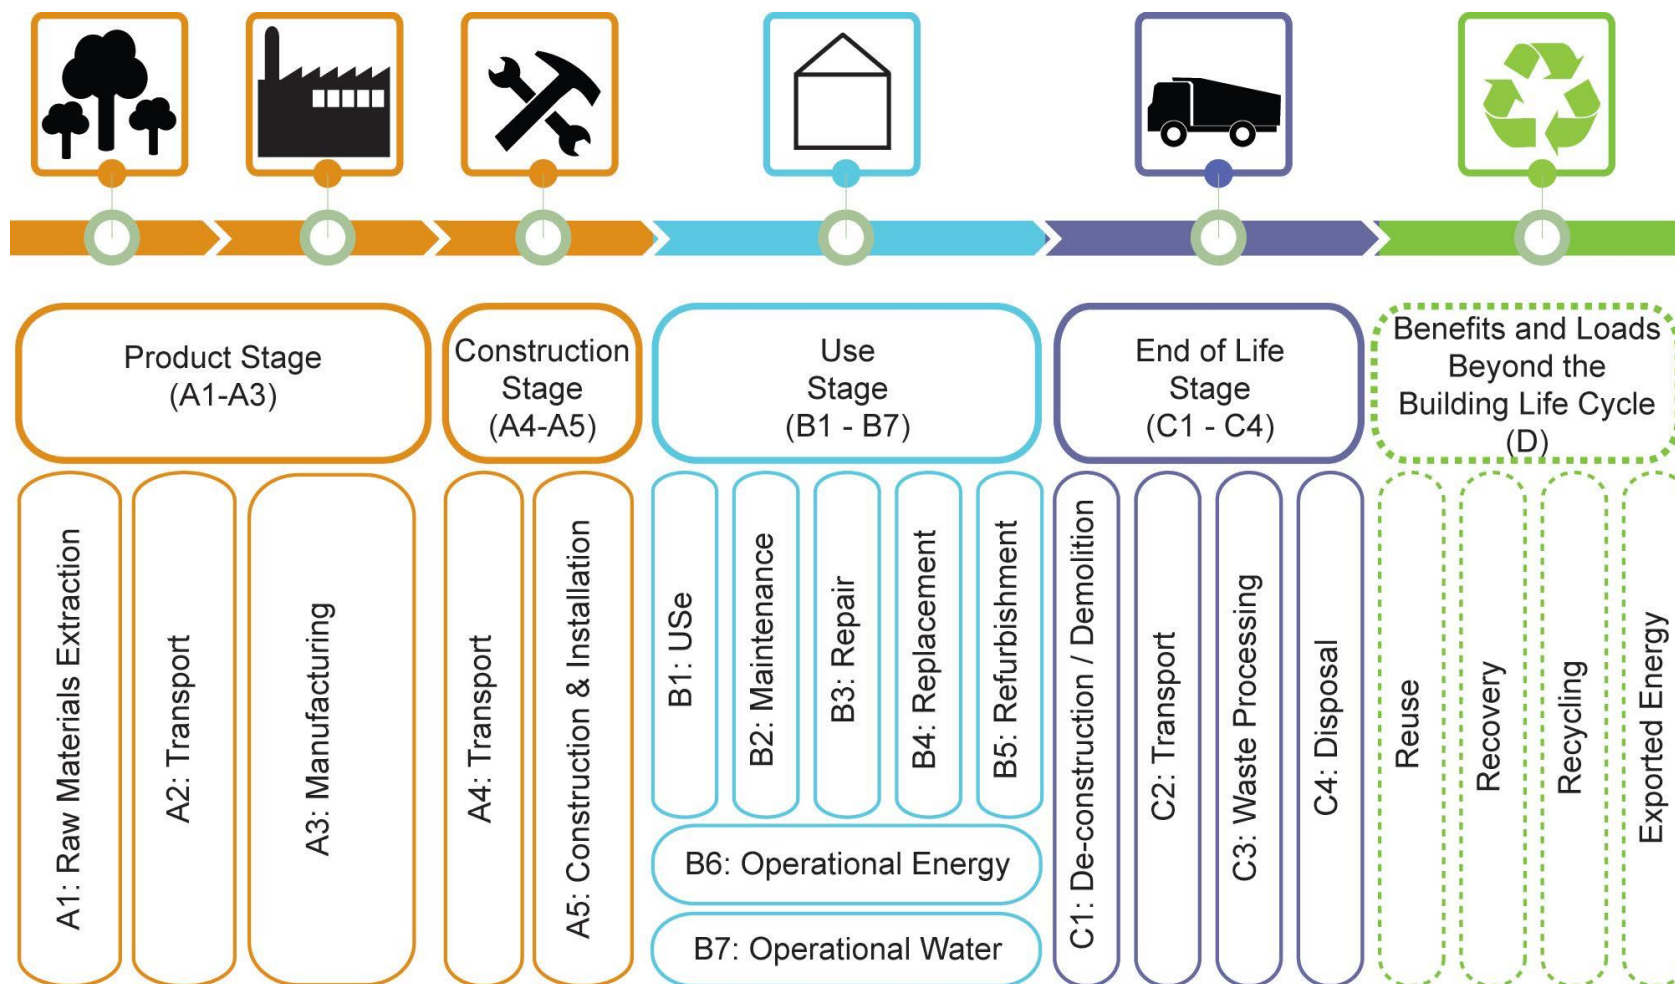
Product Stage (A1-A3)

Construction Stage (A4-A5)

Use Stage (B1 - B7)

End of Life Stage (C1 - C4)

Benefits and Loads Beyond the Building Life Cycle (D)

A1: Raw Materials Extraction

A2: Transport

A3: Manufacturing

A4: Transport

A5: Construction & Installation

B1: USe

B2: Maintenance

B3: Repair

B4: Replacement

B5: Refurbishment

B6: Operational Energy

B7: Operational Water

C1: De-construction / Demolition

C2: Transport

C3: Waste Processing

C4: Disposal

Reuse

Recovery

Recycling

Exported Ener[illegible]